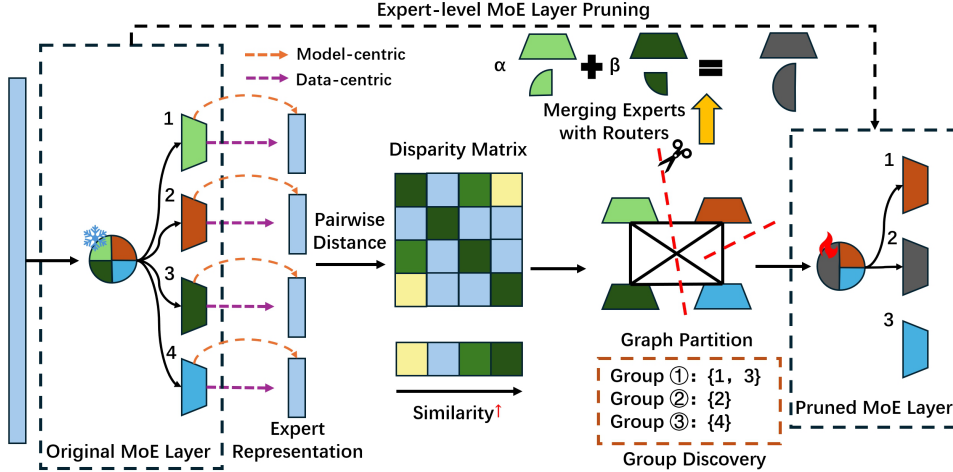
Expert-level MoE Layer Pruning

Model-centric
Data-centric

α + β =

Merging Experts with Routers

1
2
3
4

Original MoE Layer

Expert Representation

Pairwise Distance

Disparity Matrix

Similarity↑

Graph Partition

Group ①: {1, 3}
Group ②: {2}
Group ③: {4}

Group Discovery

1
2
3

Pruned MoE Layer